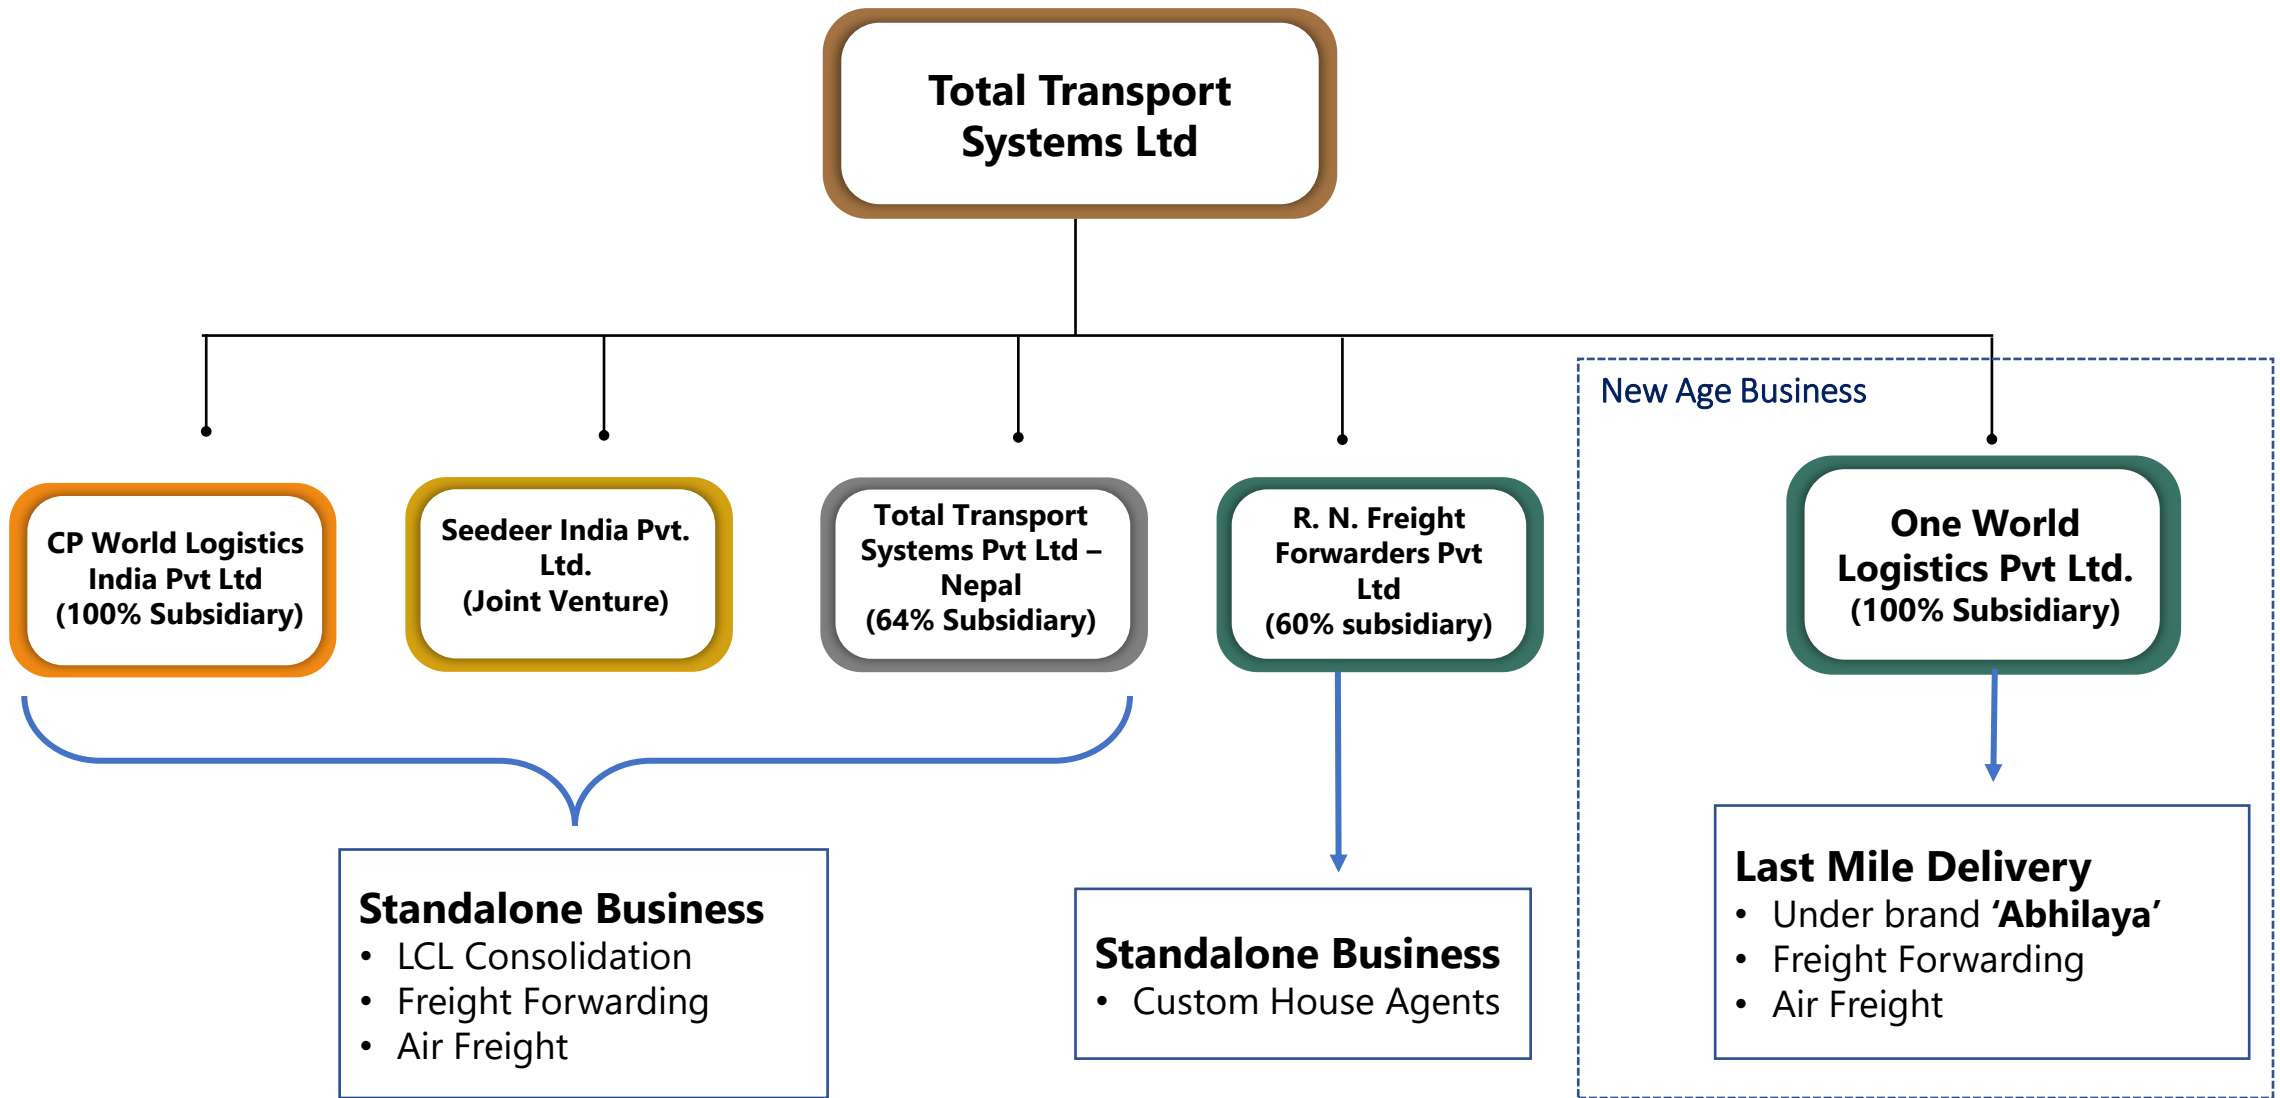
Total Transport Systems Ltd

CP World Logistics India Pvt Ltd
(100% Subsidiary)

Seedeer India Pvt. Ltd.
(Joint Venture)

Total Transport Systems Pvt Ltd – Nepal
(64% Subsidiary)

R. N. Freight Forwarders Pvt Ltd
(60% subsidiary)

New Age Business

One World Logistics Pvt Ltd.
(100% Subsidiary)

Standalone Business
• LCL Consolidation
• Freight Forwarding
• Air Freight

Standalone Business
• Custom House Agents

Last Mile Delivery
• Under brand 'Abhilaya'
• Freight Forwarding
• Air Freight